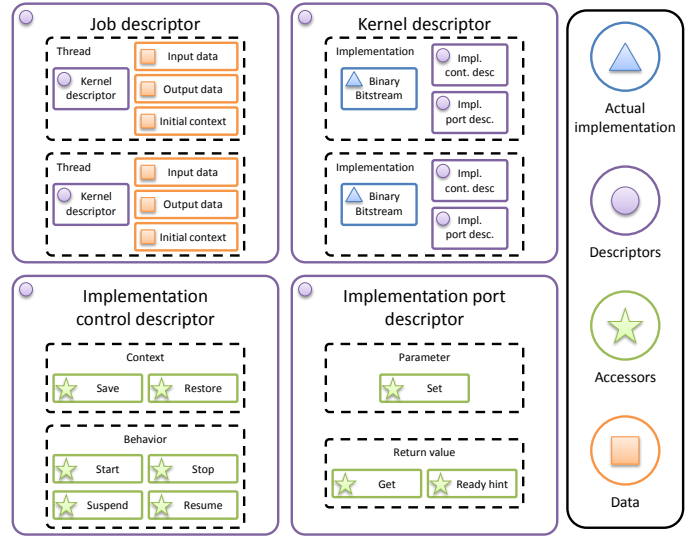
Job descriptor

Thread

Kernel descriptor

Input data

Output data

Initial context

Thread

Kernel descriptor

Input data

Output data

Initial context

Kernel descriptor

Implementation

Binary Bitstream

Impl. cont. desc

Impl. port desc.

Implementation

Binary Bitstream

Impl. cont. desc

Impl. port desc.

Actual implementation

Descriptors

Accessors

Data

Implementation control descriptor

Context

Save

Restore

Behavior

Start

Stop

Suspend

Resume

Implementation port descriptor

Parameter

Set

Return value

Get

Ready hint